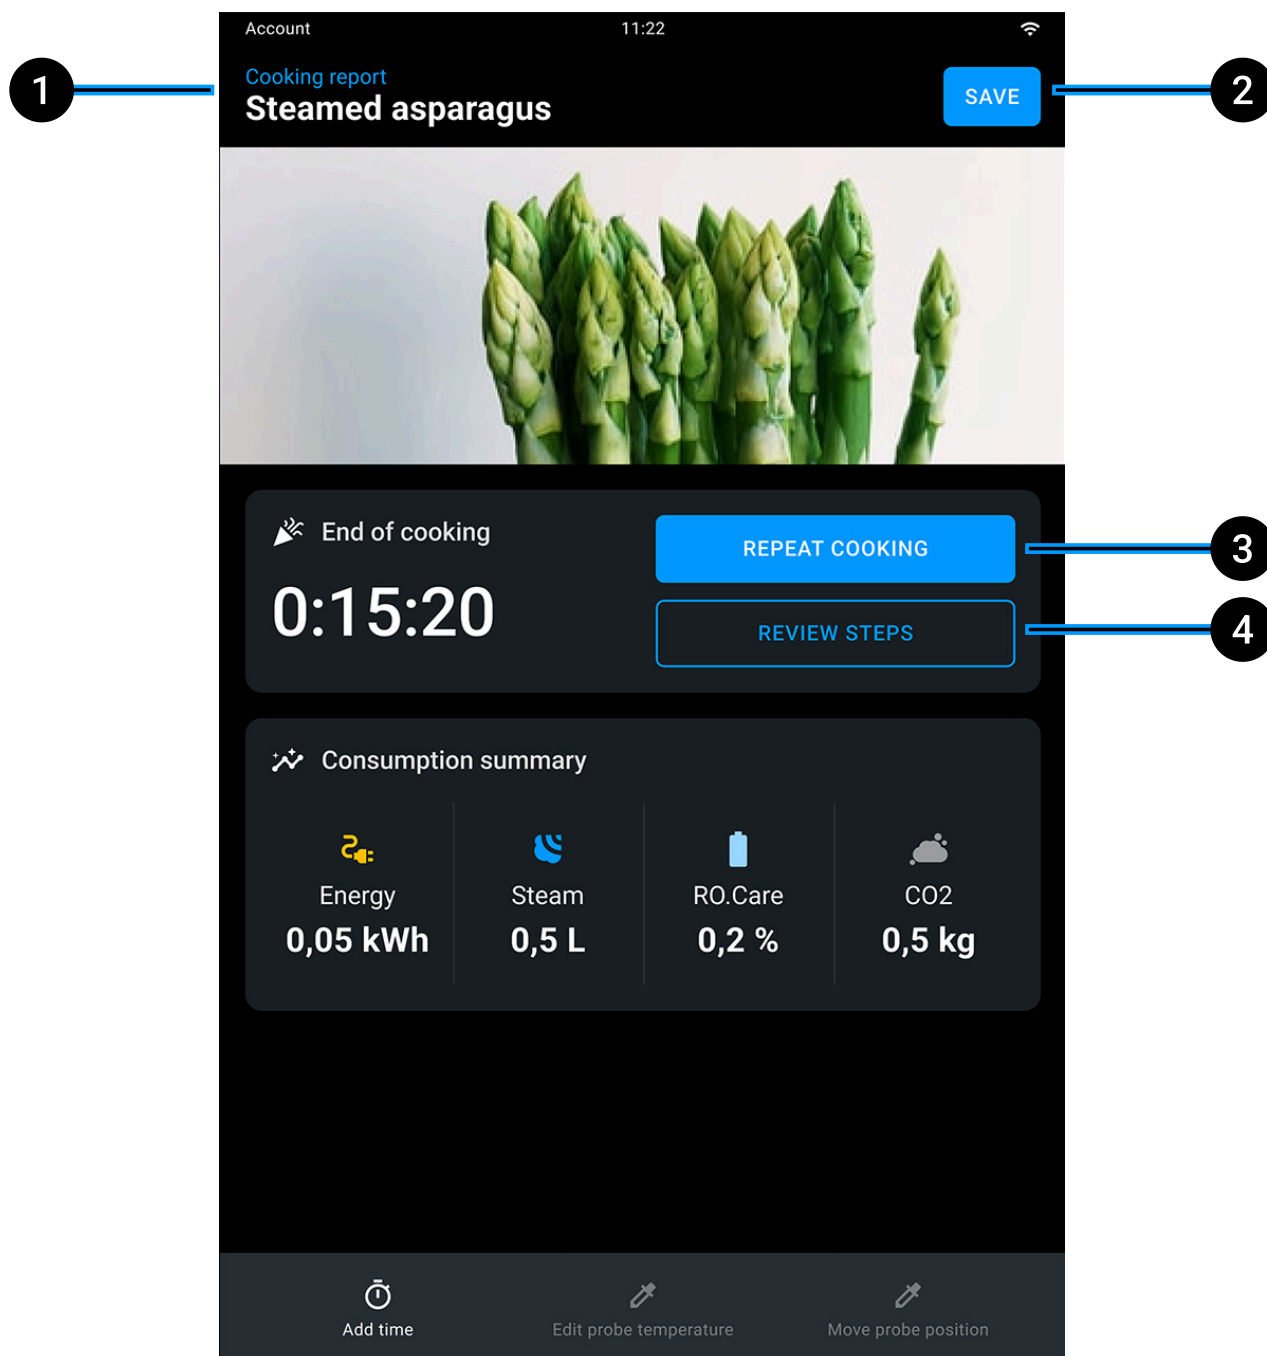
Account 11:22

1

Cooking report
Steamed asparagus

SAVE

2

End of cooking
0:15:20

REPEAT COOKING

3

REVIEW STEPS

4

Consumption summary

| Energy | Steam | RO.Care | CO2 |
|---|---|---|---|
| 0,05 kWh | 0,5 L | 0,2 % | 0,5 kg |

Add time
Edit probe temperature
Move probe position